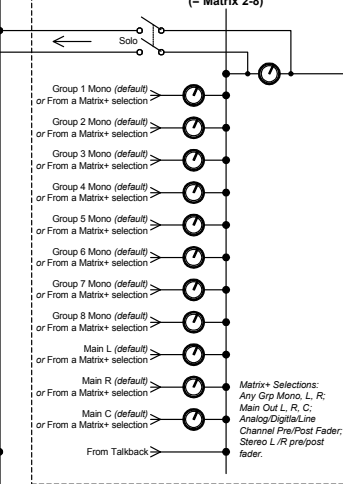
(= Matrix 2-8)

Solo

Group 1 Mono (default) or From a Matrix+ selection

Group 2 Mono (default) or From a Matrix+ selection

Group 3 Mono (default) or From a Matrix+ selection

Group 4 Mono (default) or From a Matrix+ selection

Group 5 Mono (default) or From a Matrix+ selection

Group 6 Mono (default) or From a Matrix+ selection

Group 7 Mono (default) or From a Matrix+ selection

Group 8 Mono (default) or From a Matrix+ selection

Main L (default) or From a Matrix+ selection

Main R (default) or From a Matrix+ selection

Main C (default) or From a Matrix+ selection

From Talkback

Matrix+ Selections: Any Grp Mono, L, R; Main Out L, R, C; Analog/Digitla/Line Channel Pre/Post Fader; Stereo L /R pre/post fader.